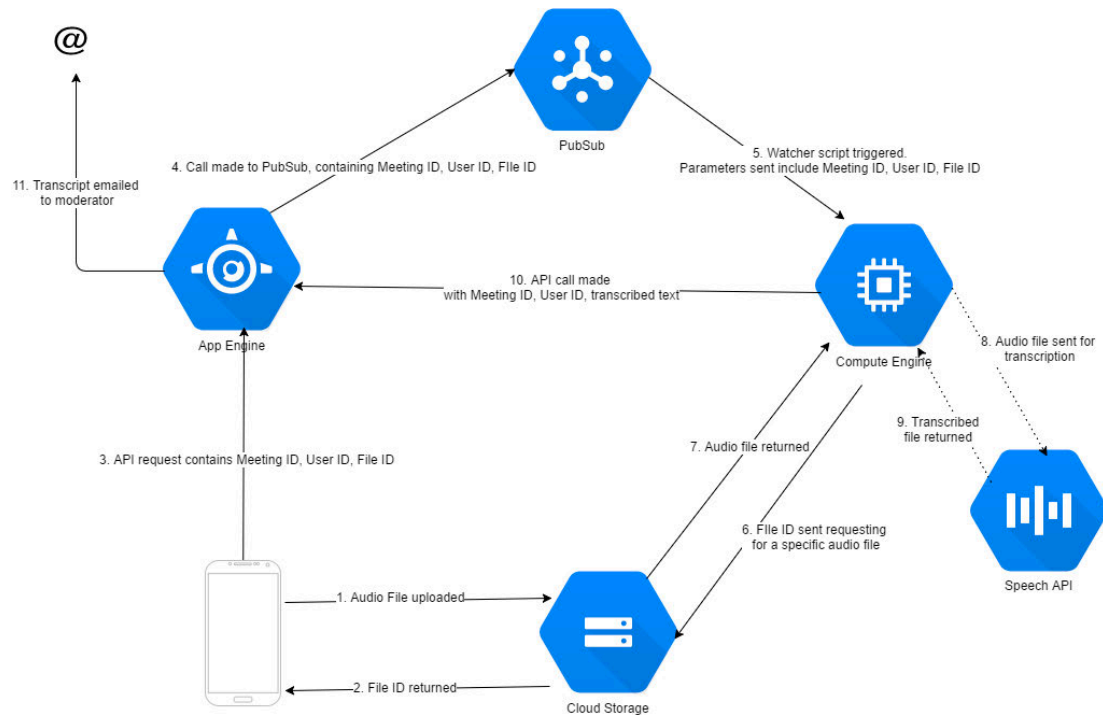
@

PubSub

11. Transcript emailed to moderator

4. Call made to PubSub, containing Meeting ID, User ID, FIle ID

5. Watcher script triggered. Parameters sent include Meeting ID, User ID, File ID

10. API call made with Meeting ID, User ID, transcribed text

App Engine

Compute Engine

8. Audio file sent for transcription

9. Transcribed file returned

7. Audio file returned

3. API request contains Meeting ID, User ID, File ID

6. FIle ID sent requesting for a specific audio file

Speech API

1. Audio File uploaded

2. File ID returned

Cloud Storage